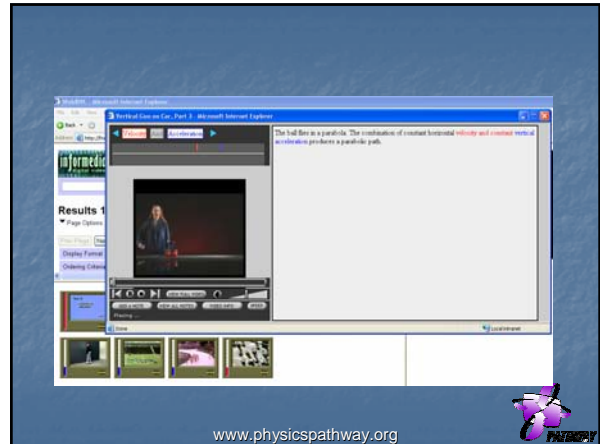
Vertical Gun on Car, Part 3 - Microsoft Internet Explorer

Velocity Accel Acceleration

The ball flies in a parabola. The combination of constant horizontal velocity and constant vertical acceleration produces a parabolic path.

informedi

Results 1

Page Options

Display Format

Ordering Criteria

Done

Local intranet

www.physicspathway.org

PATHWAY